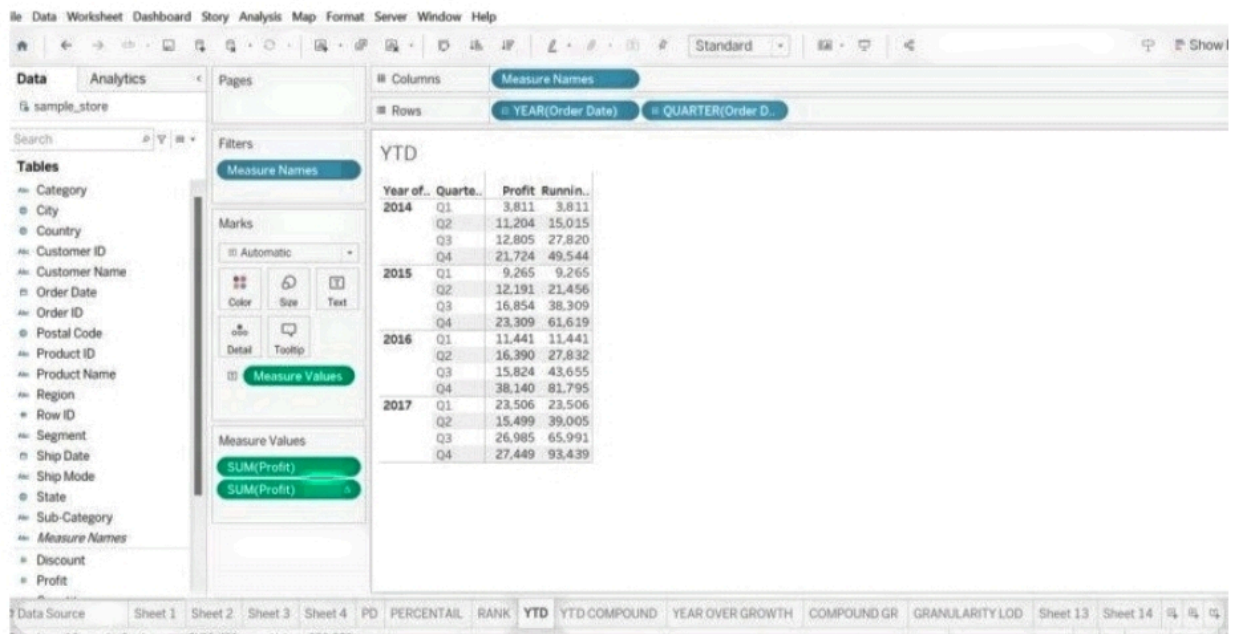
ile Data Worksheet Dashboard Story Analysis Map Format Server Window Help

Standard

Show

Data Analytics

sample_store

Search

Tables

Category
City
Country
Customer ID
Customer Name
Order Date
Order ID
Postal Code
Product ID
Product Name
Region
Row ID
Segment
Ship Date
Ship Mode
State
Sub-Category
Measure Names
Discount
Profit

Pages

Filters

Measure Names

Marks

Automatic

Color Size Text

Detail Tooltip

Measure Values

Measure Values

SUM(Profit)

SUM(Profit)

Columns Measure Names

Rows YEAR(Order Date) QUARTER(Order D..

YTD

| Year of.. | Quarte.. | Profit | Runnin.. |
|---|---|---|---|
| 2014 | Q1 | 3,811 | 3,811 |
| | Q2 | 11,204 | 15,015 |
| | Q3 | 12,805 | 27,820 |
| | Q4 | 21,724 | 49,544 |
| 2015 | Q1 | 9,265 | 9,265 |
| | Q2 | 12,191 | 21,456 |
| | Q3 | 16,854 | 38,309 |
| | Q4 | 23,309 | 61,619 |
| 2016 | Q1 | 11,441 | 11,441 |
| | Q2 | 16,390 | 27,832 |
| | Q3 | 15,824 | 43,655 |
| | Q4 | 38,140 | 81,795 |
| 2017 | Q1 | 23,506 | 23,506 |
| | Q2 | 15,499 | 39,005 |
| | Q3 | 26,985 | 65,991 |
| | Q4 | 27,449 | 93,439 |

Data Source Sheet 1 Sheet 2 Sheet 3 Sheet 4 PD PERCENTAIL RANK YTD YTD COMPOUND YEAR OVER GROWTH COMPOUND GR GRANULARITY LOD Sheet 13 Sheet 14